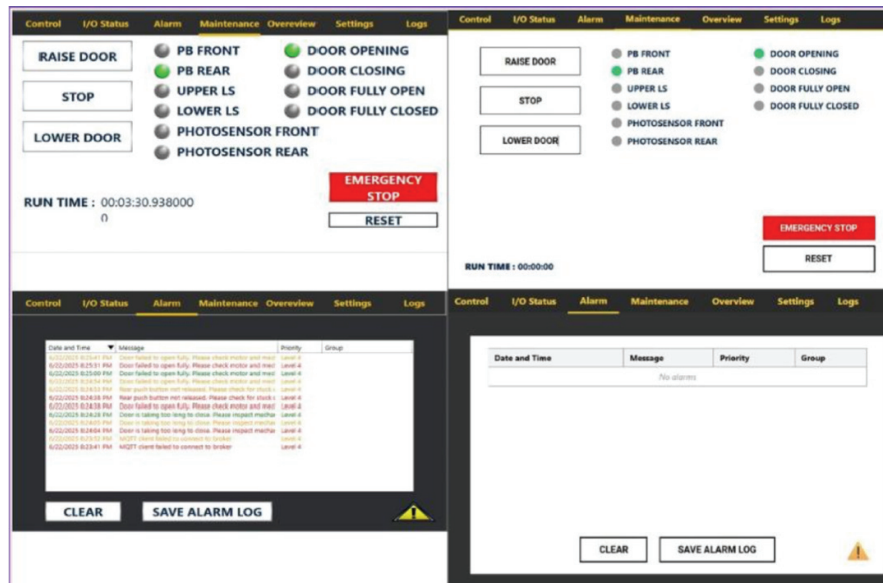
Control I/O Status Alarm Maintenance Overeview Settings Logs

RAISE DOOR
STOP
LOWER DOOR

PB FRONT
PB REAR
UPPER LS
LOWER LS
PHOTOSENSOR FRONT
PHOTOSENSOR REAR

DOOR OPENING
DOOR CLOSING
DOOR FULLY OPEN
DOOR FULLY CLOSED

RUN TIME : 00:03:30.938000
0

EMERGENCY STOP
RESET

Control I/O Status Alarm Maintenance Overeview Settings Logs

RAISE DOOR
STOP
LOWER DOOR

PB FRONT
PB REAR
UPPER LS
LOWER LS
PHOTOSENSOR FRONT
PHOTOSENSOR REAR

DOOR OPENING
DOOR CLOSING
DOOR FULLY OPEN
DOOR FULLY CLOSED

EMERGENCY STOP
RESET

RUN TIME : 00:00:00

Control I/O Status Alarm Maintenance Overeview Settings Logs

| Date and Time | Message | Priority | Group |
|---|---|---|---|
| 6/22/2025 8:25:41 PM | Door failed to open fully. Please check motor and mec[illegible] | Level 4 | |
| 6/22/2025 8:25:11 PM | Door failed to open fully. Please check motor and mec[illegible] | Level 4 | |
| 6/22/2025 8:25:00 PM | Door failed to open fully. Please check motor and mec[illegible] | Level 4 | |
| 6/22/2025 8:24:54 PM | Door failed to open fully. Please check motor and mec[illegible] | Level 4 | |
| 6/22/2025 8:24:53 PM | Rear push button not released. Please check for stuck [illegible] | Level 4 | |
| 6/22/2025 8:24:38 PM | Rear push button not released. Please check for stuck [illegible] | Level 4 | |
| 6/22/2025 8:24:38 PM | Door failed to open fully. Please check motor and mec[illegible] | Level 4 | |
| 6/22/2025 8:24:28 PM | Door is taking too long to close. Please inspect mecha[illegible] | Level 4 | |
| 6/22/2025 8:24:05 PM | Door is taking too long to close. Please inspect mecha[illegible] | Level 4 | |
| 6/22/2025 8:24:04 PM | Door is taking too long to close. Please inspect mecha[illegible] | Level 4 | |
| 6/22/2025 8:23:52 PM | MQTT client failed to connect to broker | Level 4 | |
| 6/22/2025 8:23:41 PM | MQTT client failed to connect to broker | Level 4 | |

CLEAR
SAVE ALARM LOG

Control I/O Status Alarm Maintenance Overview Settings Logs

| Date and Time | Message | Priority | Group |
|---|---|---|---|
| | No alarms | | |

CLEAR
SAVE ALARM LOG